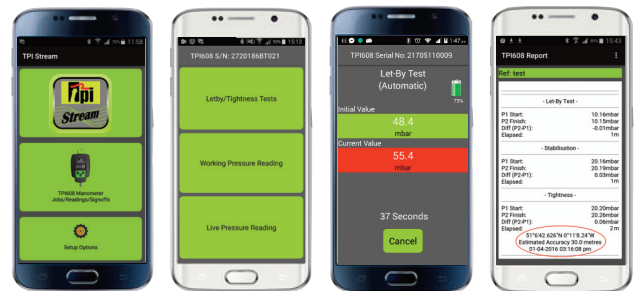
11:58

TPI Stream

Tpi Stream

TPI608 Manometer Jobs/Readings/Signoffs

Setup Options

15:13

TPI608 S/N: 27201868T021

Letby/Tightness Tests

Working Pressure Reading

Live Pressure Reading

1:47

TPI608 Serial No: 21705110009

Let-By Test (Automatic)

73%

Initial Value

48.4

mbar

Current Value

55.4

mbar

37 Seconds

Cancel

15:43

TPI608 Report

Ref: test

- Let-By Test -

| | |
|---|---|
| P1 Start: | 10.16mbar |
| P2 Finish: | 10.15mbar |
| Diff (P2-P1): | -0.01mbar |
| Elapsed: | 1m |

- Stabilisation -

| | |
|---|---|
| P1 Start: | 20.16mbar |
| P2 Finish: | 20.19mbar |
| Diff (P2-P1): | 0.03mbar |
| Elapsed: | 1m |

- Tightness -

| | |
|---|---|
| P1 Start: | 20.20mbar |
| P2 Finish: | 20.26mbar |
| Diff (P2-P1): | 0.06mbar |
| Elapsed: | 2 m |

51°6'42.626"N 0°11'8.24"W
Estimated Accuracy 30.0 metres
01-04-2016 03:16:08 pm